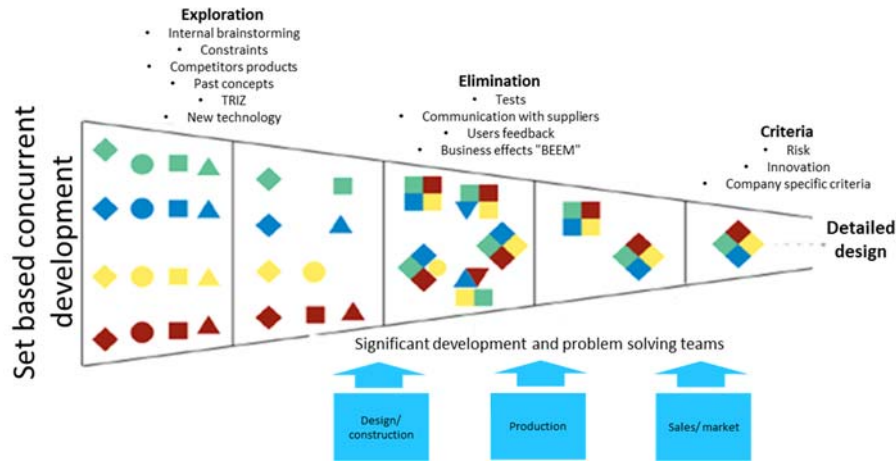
Exploration
• Internal brainstorming
• Constraints
• Competitors products
• Past concepts
• TRIZ
• New technology

Elimination
• Tests
• Communication with suppliers
• Users feedback
• Business effects "BEEM"

Criteria
• Risk
• Innovation
• Company specific criteria

Set based concurrent development

Detailed design

Significant development and problem solving teams

Design/ construction

Production

Sales/ market